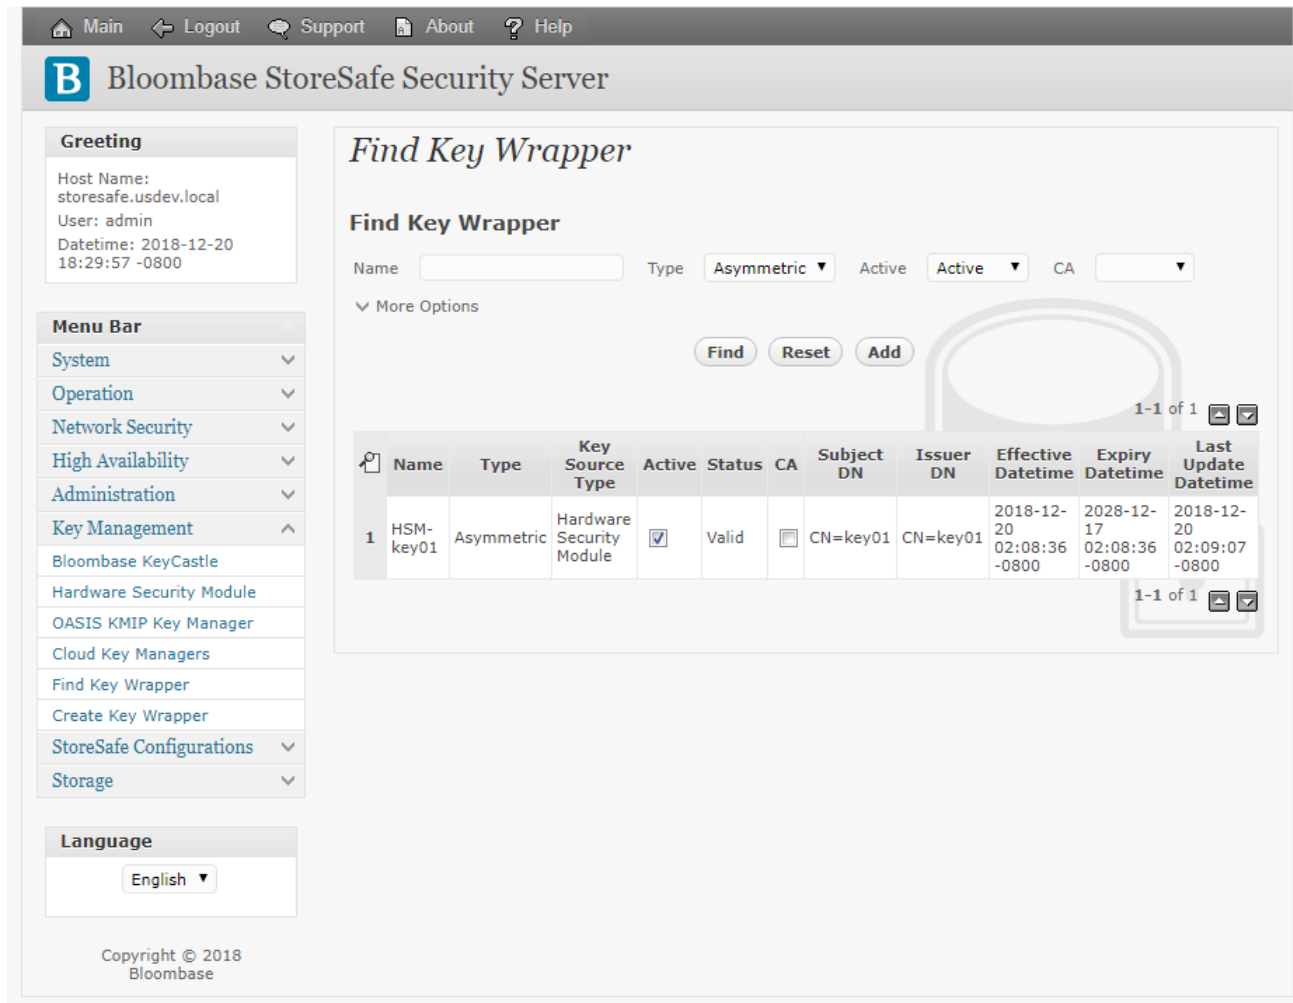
Main Logout Support About Help

B Bloombase StoreSafe Security Server

Greeting

Host Name: storesafe.usdev.local
User: admin
Datetime: 2018-12-20 18:29:57 -0800

Menu Bar

System
Operation
Network Security
High Availability
Administration
Key Management
Bloombase KeyCastle
Hardware Security Module
OASIS KMIP Key Manager
Cloud Key Managers
Find Key Wrapper
Create Key Wrapper
StoreSafe Configurations
Storage

Language

English

Copyright © 2018 Bloombase

Find Key Wrapper

Find Key Wrapper

Name Type Asymmetric Active Active CA

More Options

Find Reset Add

1-1 of 1

| | Name | Type | Key Source Type | Active | Status | CA | Subject DN | Issuer DN | Effective Datetime | Expiry Datetime | Last Update Datetime |
|---|---|---|---|---|---|---|---|---|---|---|---|
| 1 | HSM-key01 | Asymmetric | Hardware Security Module | ☑ | Valid | ☐ | CN=key01 | CN=key01 | 2018-12-20 02:08:36 -0800 | 2028-12-17 02:08:36 -0800 | 2018-12-20 02:09:07 -0800 |

1-1 of 1